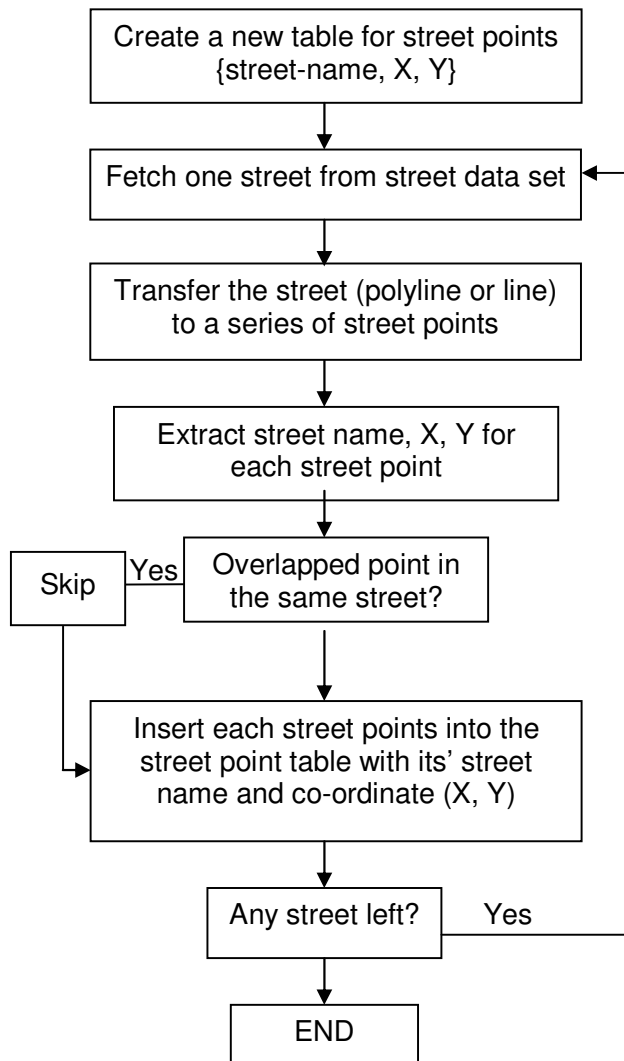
Create a new table for street points {street-name, X, Y}

Fetch one street from street data set

Transfer the street (polyline or line) to a series of street points

Extract street name, X, Y for each street point

Skip

Yes

Overlapped point in the same street?

Insert each street points into the street point table with its' street name and co-ordinate (X, Y)

Any street left?

Yes

END